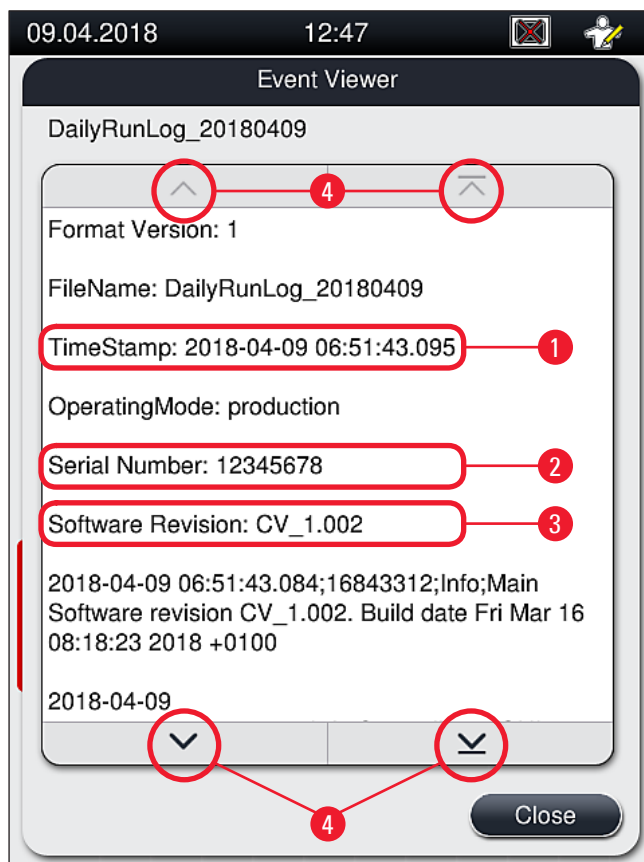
09.04.2018 12:47

Event Viewer

DailyRunLog_20180409

4

Format Version: 1

FileName: DailyRunLog_20180409

TimeStamp: 2018-04-09 06:51:43.095

1

OperatingMode: production

Serial Number: 12345678

2

Software Revision: CV_1.002

3

2018-04-09 06:51:43.084;16843312;Info;Main Software revision CV_1.002. Build date Fri Mar 16 08:18:23 2018 +0100

2018-04-09

4

Close